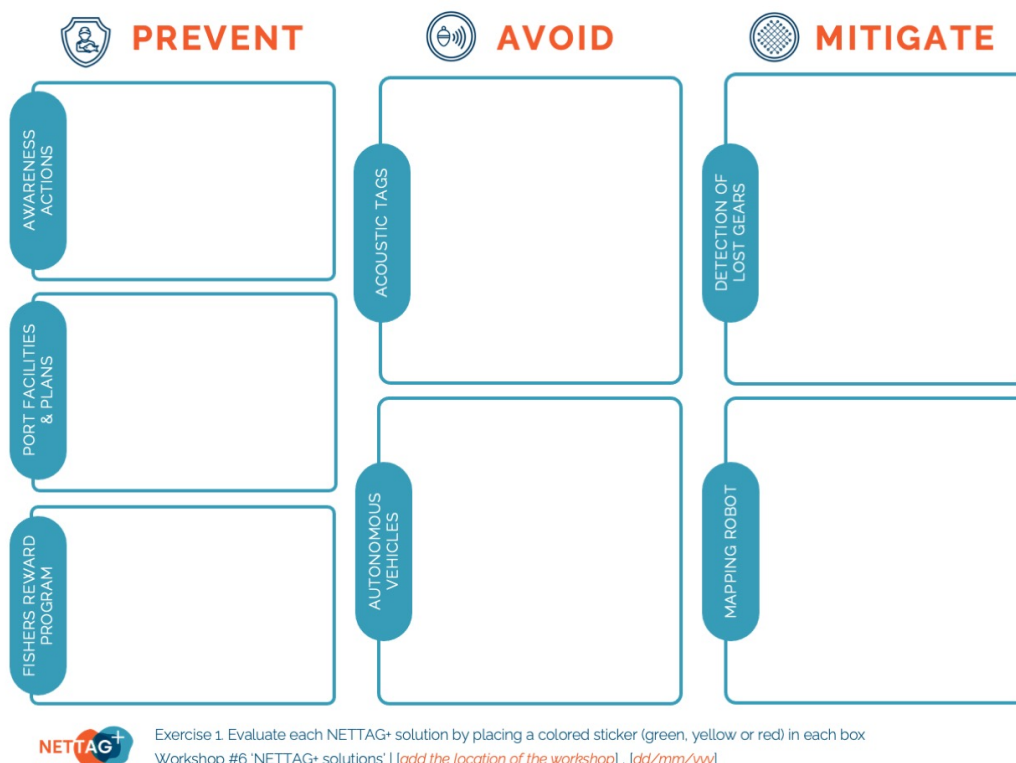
PREVENT

AVOID

MITIGATE

AWARENESS ACTIONS

PORT FACILITIES & PLANS

FISHERS REWARD PROGRAM

ACOUSTIC TAGS

AUTONOMOUS VEHICLES

DETECTION OF LOST GEARS

MAPPING ROBOT

NETTAG+

Exercise 1. Evaluate each NETTAG+ solution by placing a colored sticker (green, yellow or red) in each box

Workshop #6 'NETTAG+ solutions' | [add the location of the workshop] , [dd/mm/yy]